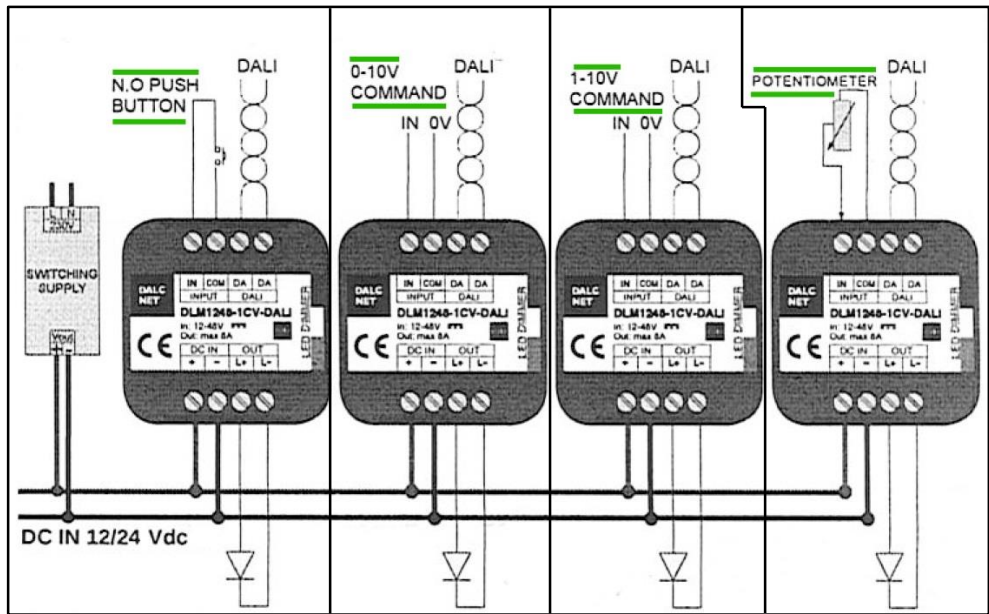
N.O PUSH BUTTON

DALI

0-10V COMMAND

DALI

IN 0V

1-10V COMMAND

DALI

IN 0V

POTENTIOMETER

DALI

L N
230V

SWITCHING SUPPLY

Vout
+ -

DALC NET

| IN | COM | DA | DA |
|---|---|---|---|
| INPUT | | DALI | |

DLM1248-1CV-DALI
In: 12-48V
Out: max 8A

CE

| DC IN | | OUT | |
|---|---|---|---|
| + | - | L+ | L- |

LED DIMMER

DALC NET

| IN | COM | DA | DA |
|---|---|---|---|
| INPUT | | DALI | |

DLM1248-1CV-DALI
In: 12-48V
Out: max 8A

CE

| DC IN | | OUT | |
|---|---|---|---|
| + | - | L+ | L- |

LED DIMMER

DALC NET

| IN | COM | DA | DA |
|---|---|---|---|
| INPUT | | DALI | |

DLM1248-1CV-DALI
In: 12-48V
Out: max 8A

CE

| DC IN | | OUT | |
|---|---|---|---|
| + | - | L+ | L- |

LED DIMMER

DALC NET

| IN | COM | DA | DA |
|---|---|---|---|
| INPUT | | DALI | |

DLM1248-1CV-DALI
In: 12-48V
Out: max 8A

CE

| DC IN | | OUT | |
|---|---|---|---|
| + | - | L+ | L- |

LED DIMMER

DC IN 12/24 Vdc